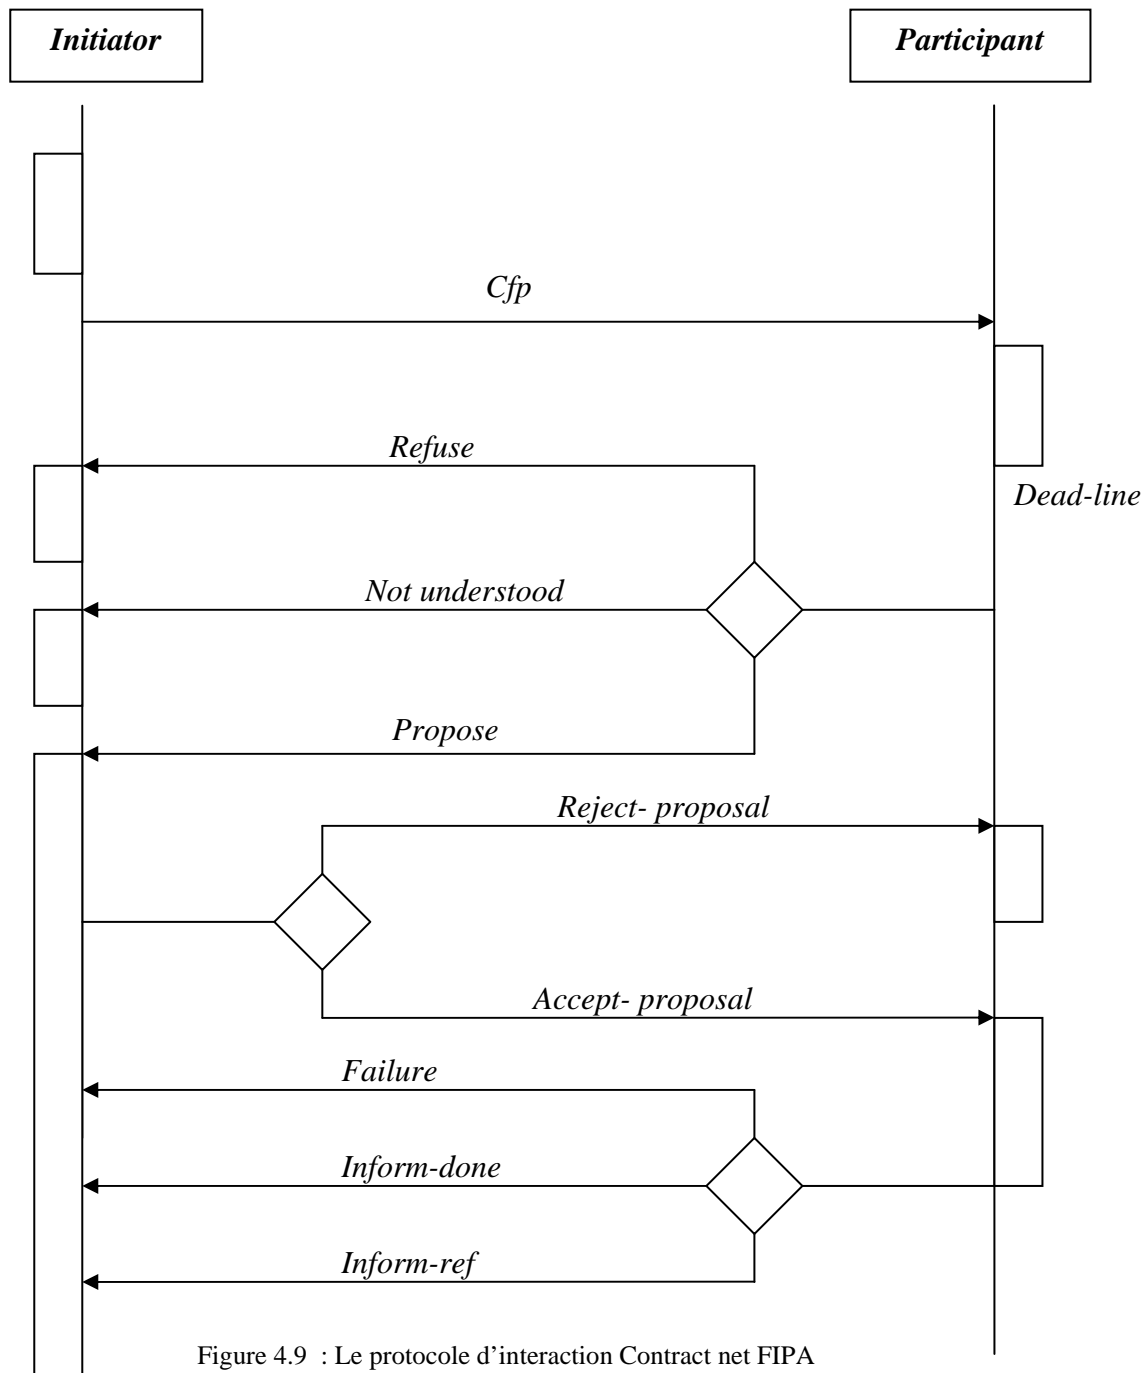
Initiator

Participant

Cfp

Refuse

Dead-line

Not understood

Propose

Reject- proposal

Accept- proposal

Failure

Inform-done

Inform-ref

Figure 4.9 : Le protocole d'interaction Contract net FIPA